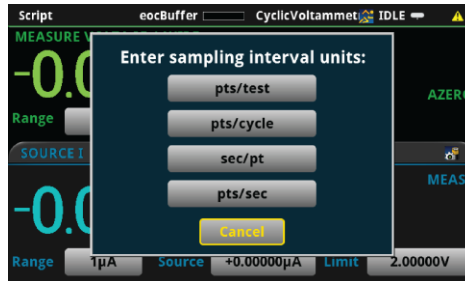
Script eocBuffer CyclicVoltammet IDLE

MEASURE V

-0.0

Range

AZERO

SOURCE I

MEAS

-0.0

Enter sampling interval units:

pts/test

pts/cycle

sec/pt

pts/sec

Cancel

Range 1μA Source +0.00000μA Limit 2.00000V